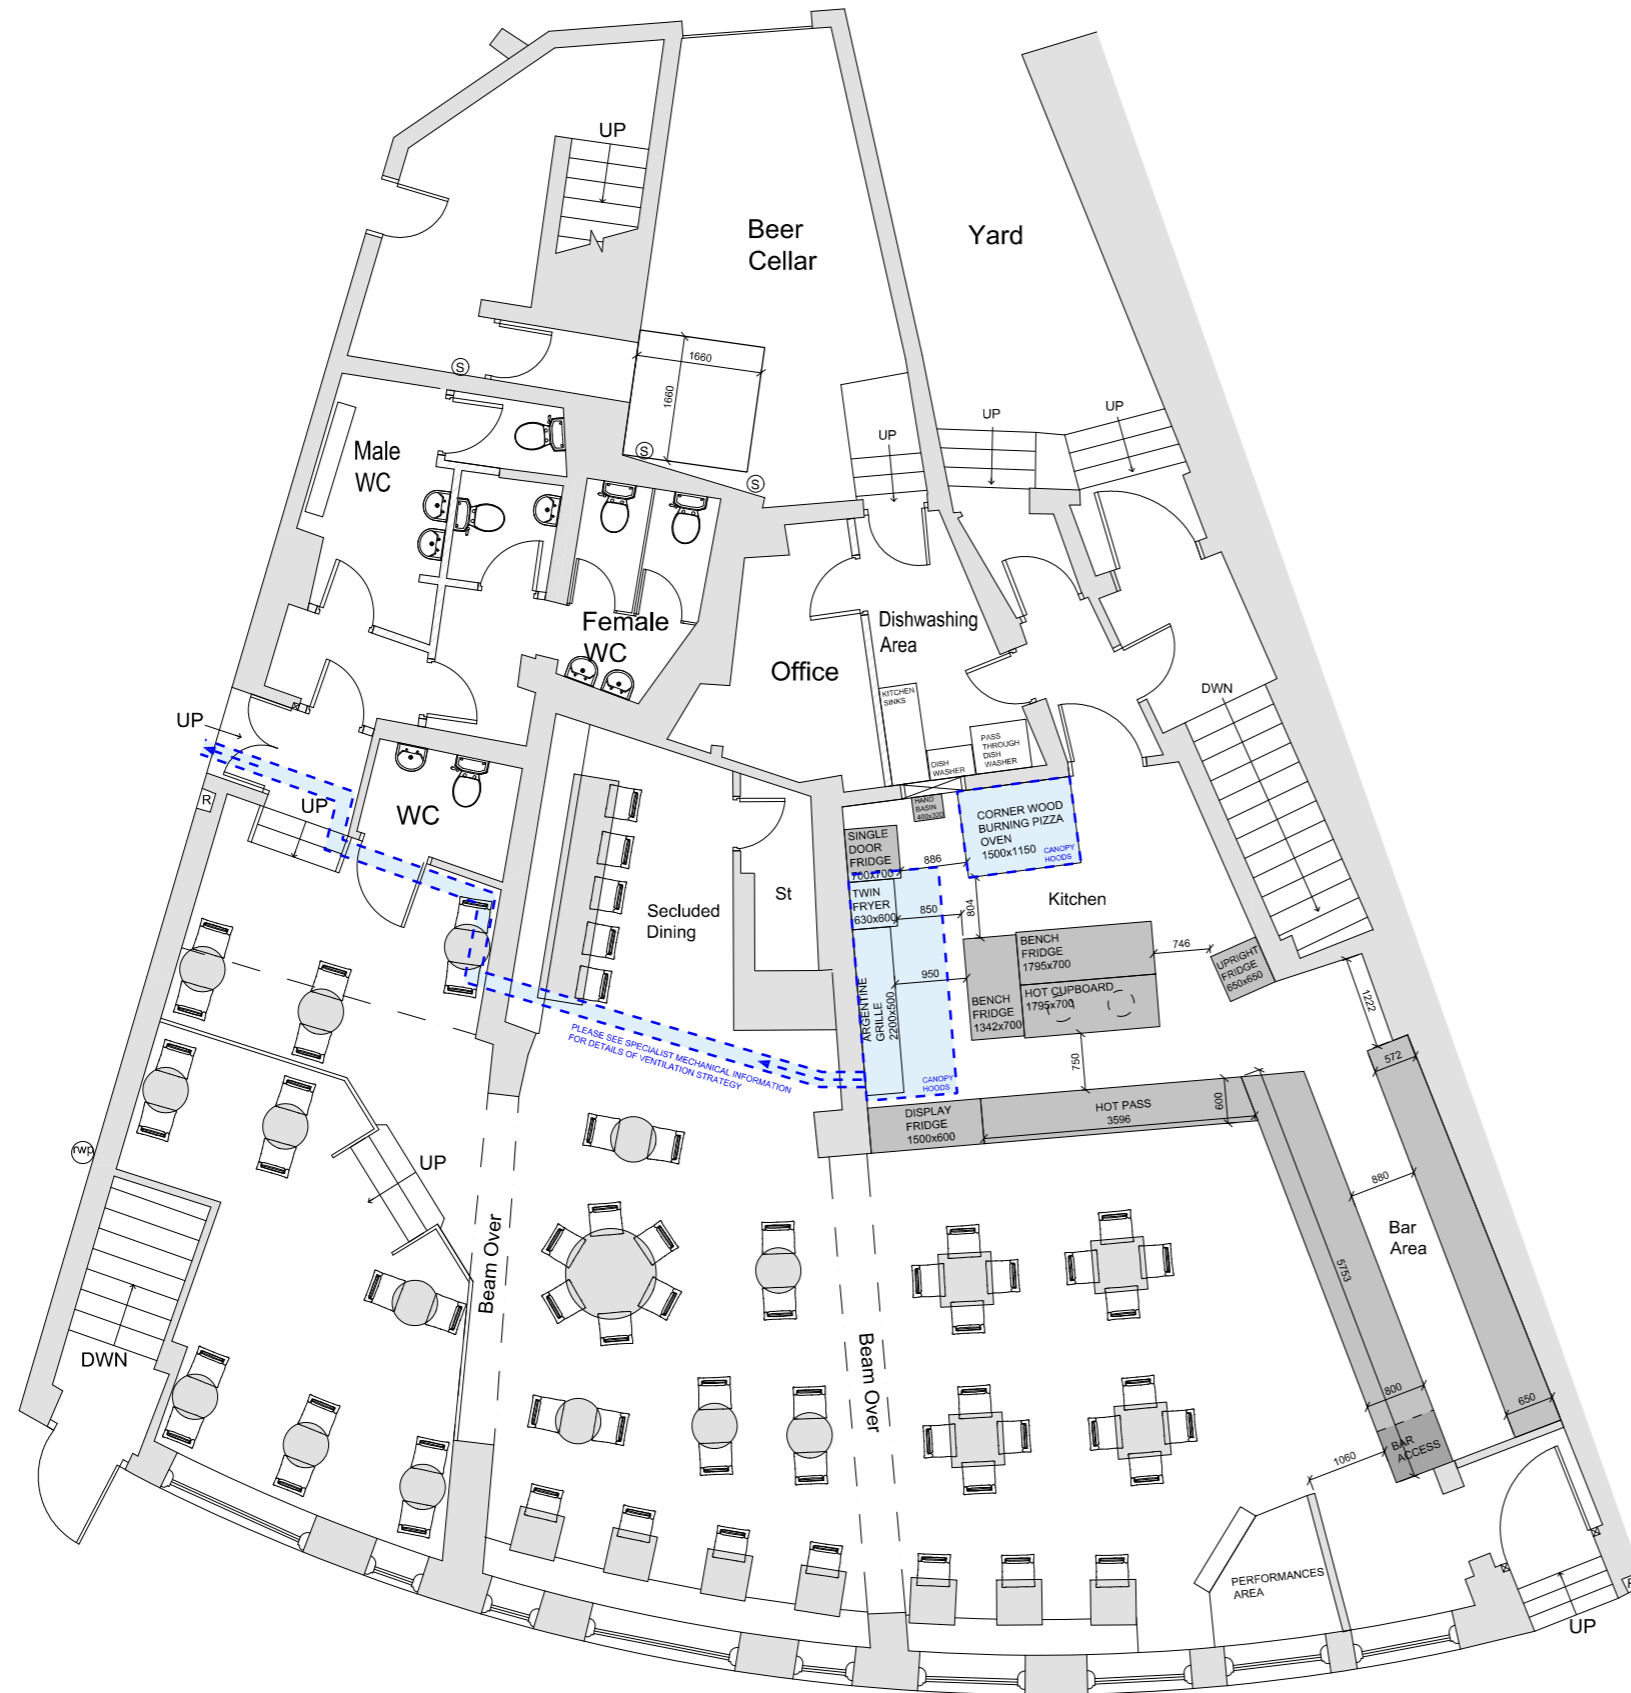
UP
Beer Cellar
Yard
1660
1660
S
S
S
UP
UP
UP
Male WC
Female WC
Office
Dishwashing Area
KITCHEN SINKS
DISH WASHER
PASS THROUGH DISH WASHER
DWN
UP
UP
WC
R
HAND BASIN 400x320
CORNER WOOD BURNING PIZZA OVEN 1500x1150
CANOPY HOODS
SINGLE DOOR FRIDGE 700x700
886
TWIN FRYER 630x600
850
804
St
Secluded Dining
Kitchen
BENCH FRIDGE 1795x700
746
UPRIGHT FRIDGE 650x650
950
BENCH FRIDGE 1342x700
HOT CUPBOARD 1795x700
ARGENTINE GRILLE 2200x500
CANOPY HOODS
1222
572
PLEASE SEE SPECIALIST MECHANICAL INFORMATION FOR DETAILS OF VENTILATION STRATEGY
750
DISPLAY FRIDGE 1500x600
HOT PASS 3596
600
rwp
UP
880
Bar Area
Beam Over
5753
Beam Over
DWN
800
650
BAR ACCESS
1060
PERFORMANCES AREA
UP